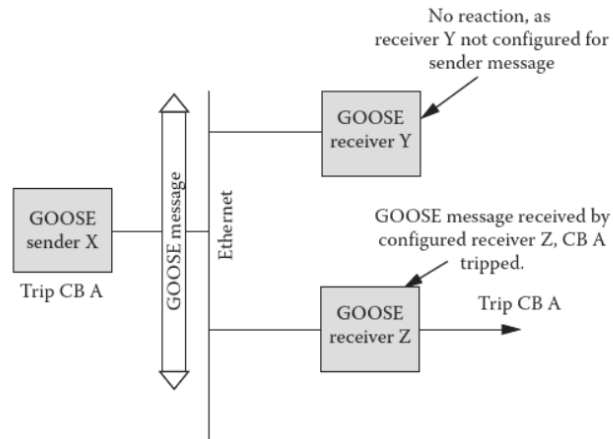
No reaction, as receiver Y not configured for sender message

GOOSE receiver Y

GOOSE sender X

Trip CB A

GOOSE message

Ethernet

GOOSE message received by configured receiver Z, CB A tripped.

GOOSE receiver Z

Trip CB A